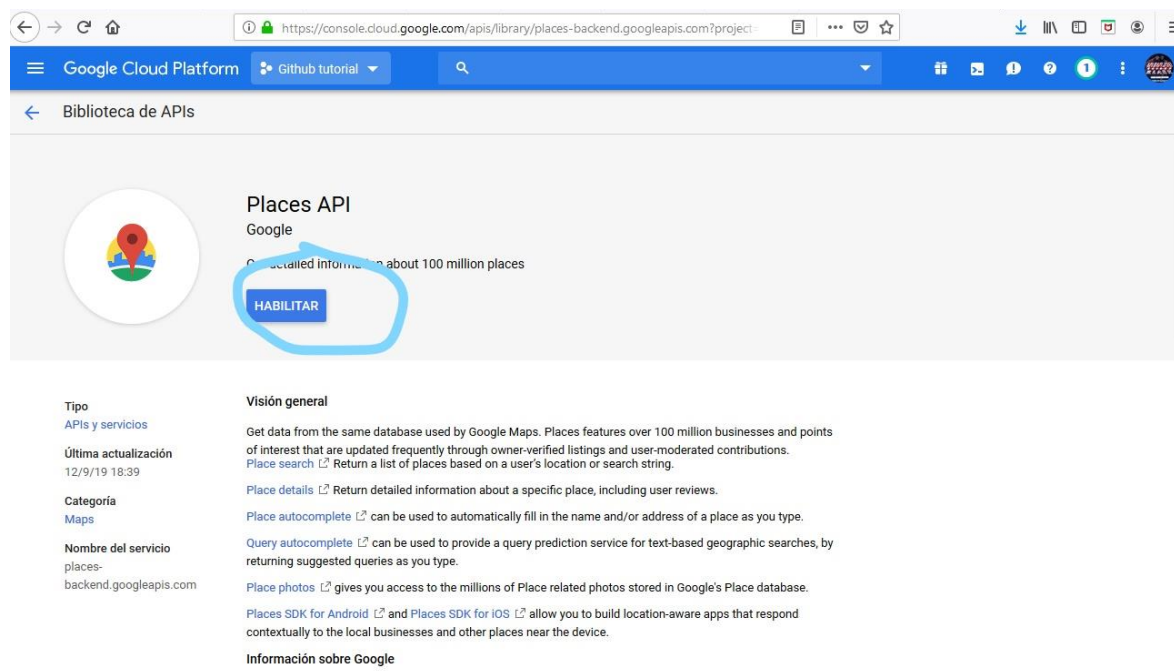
https://console.cloud.google.com/apis/library/places-backend.googleapis.com?project

Google Cloud Platform
Github tutorial

1

Biblioteca de APIs

Places API
Google
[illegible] detailed inform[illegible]n about 100 million places

HABILITAR

Tipo
APIs y servicios

Última actualización
12/9/19 18:39

Categoría
Maps

Nombre del servicio
places-backend.googleapis.com

Visión general

Get data from the same database used by Google Maps. Places features over 100 million businesses and points of interest that are updated frequently through owner-verified listings and user-moderated contributions.
Place search Return a list of places based on a user's location or search string.

Place details Return detailed information about a specific place, including user reviews.

Place autocomplete can be used to automatically fill in the name and/or address of a place as you type.

Query autocomplete can be used to provide a query prediction service for text-based geographic searches, by returning suggested queries as you type.

Place photos gives you access to the millions of Place related photos stored in Google's Place database.

Places SDK for Android and Places SDK for iOS allow you to build location-aware apps that respond contextually to the local businesses and other places near the device.

Información sobre Google